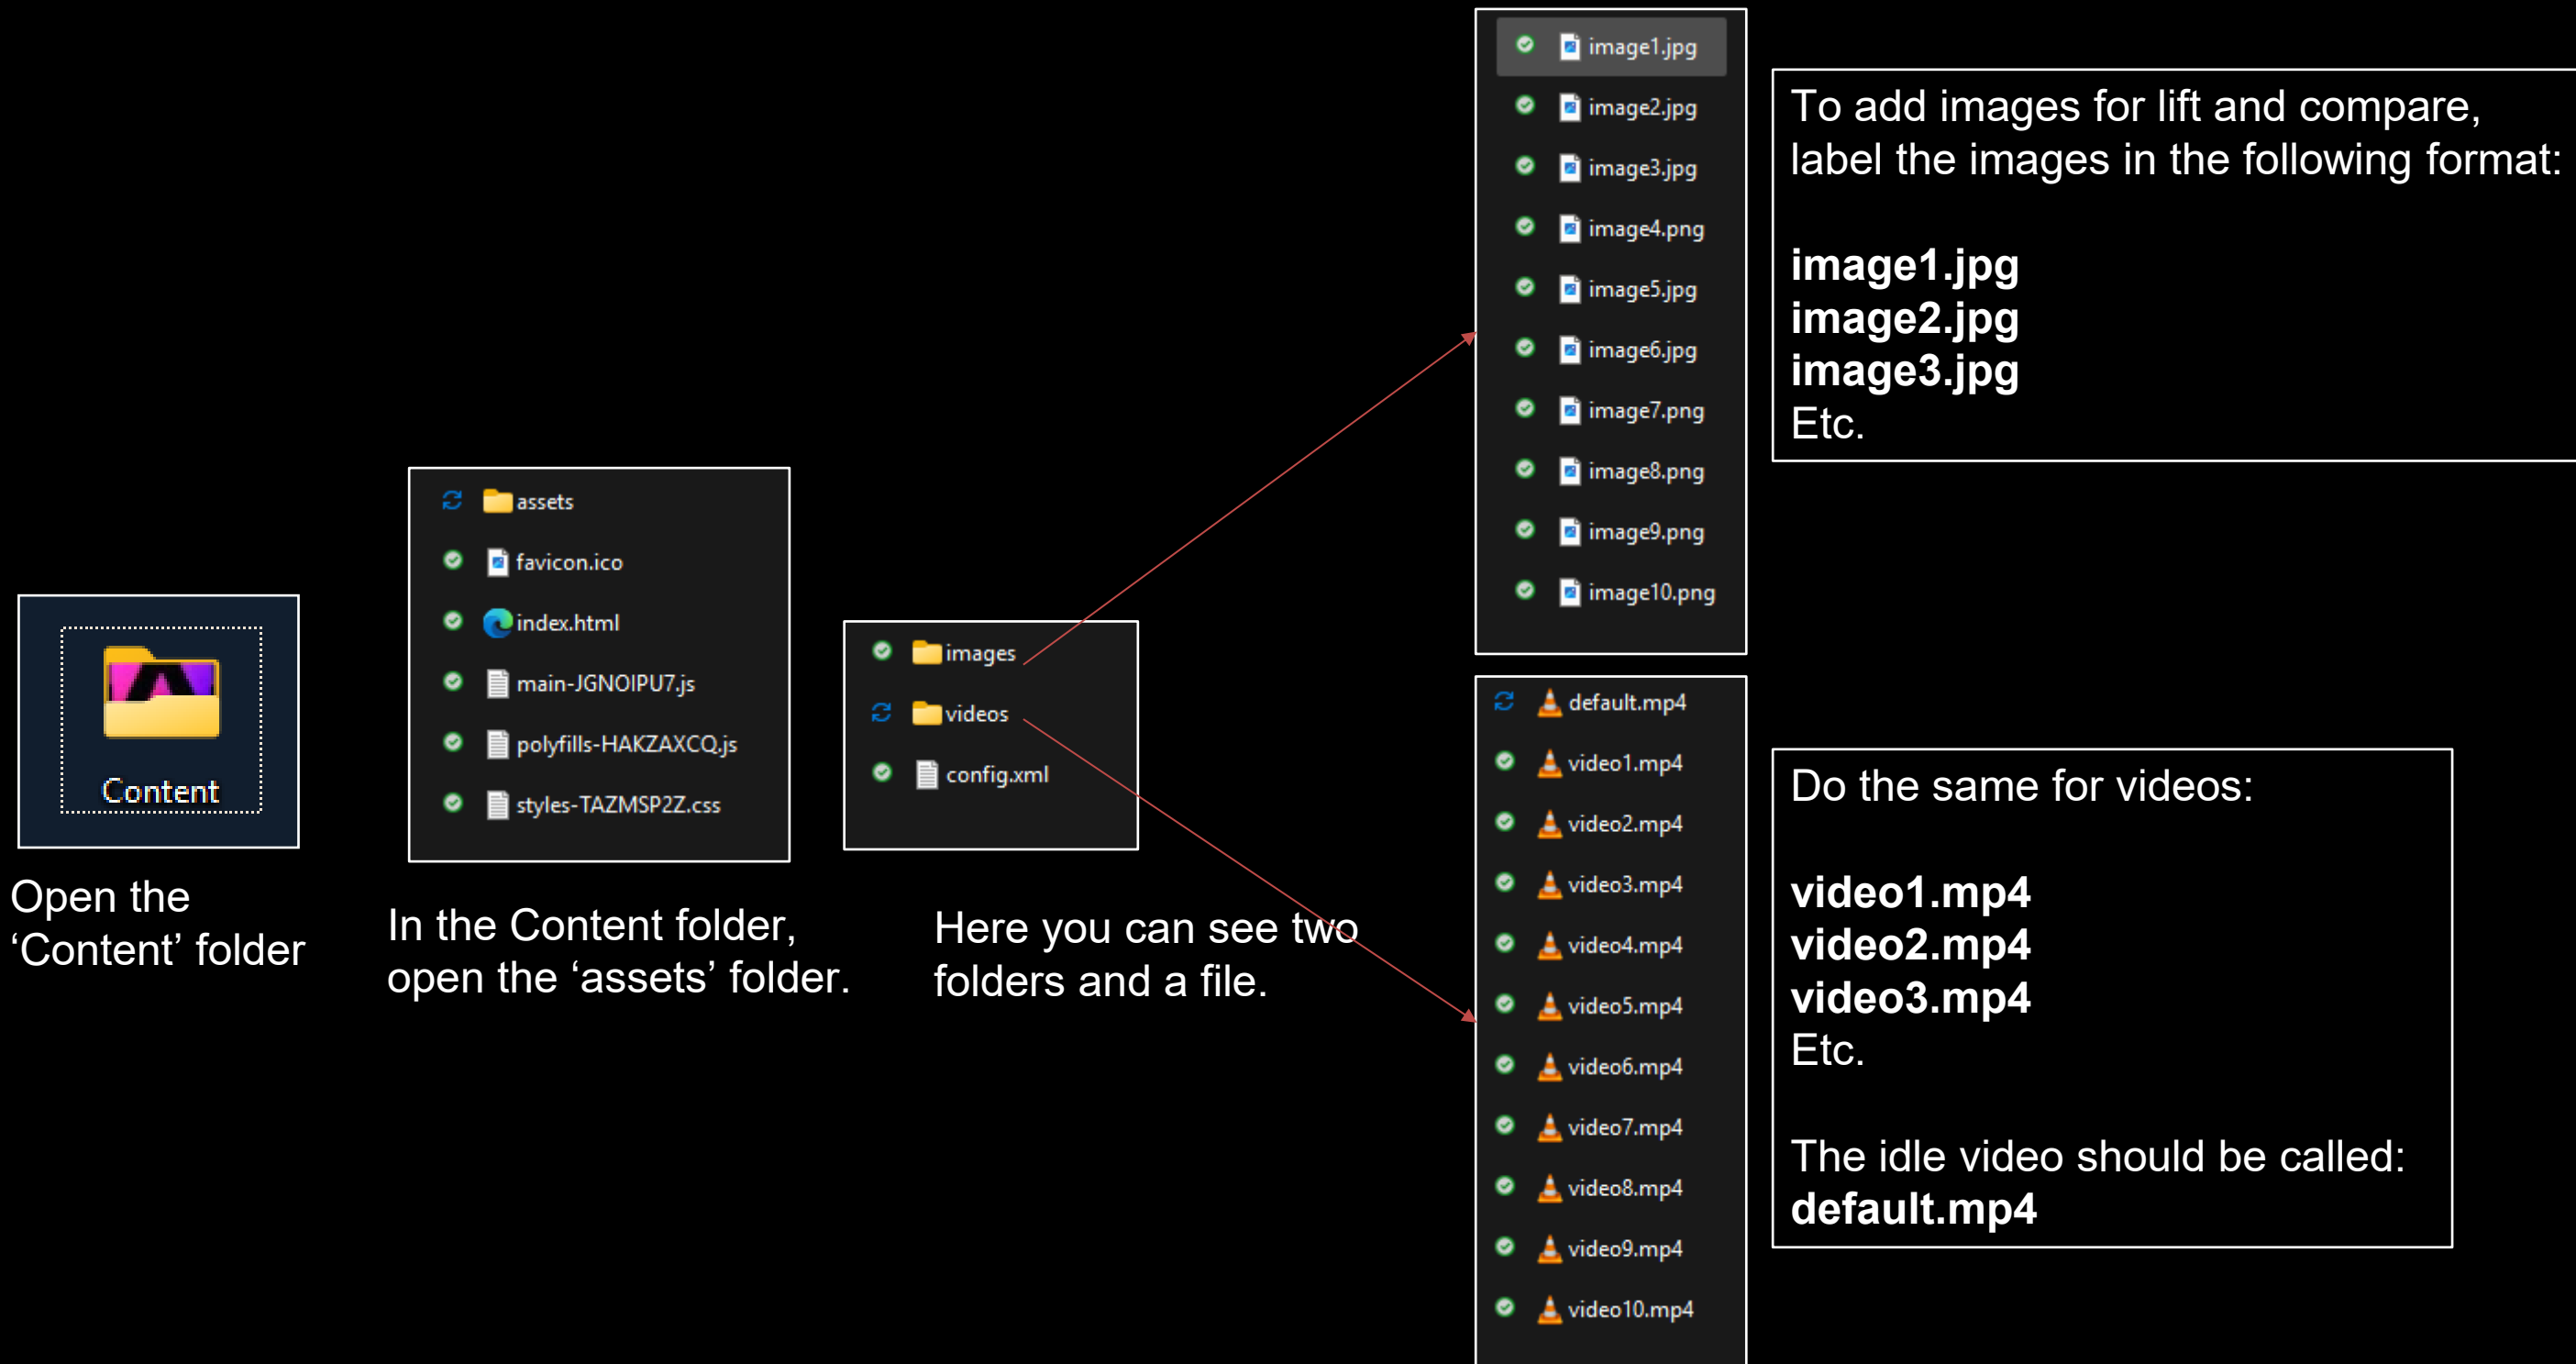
Content

Open the 'Content' folder

assets
favicon.ico
index.html
main-JGNOIPU7.js
polyfills-HAKZAXCQ.js
styles-TAZMSP2Z.css

In the Content folder, open the 'assets' folder.

images
videos
config.xml

Here you can see two folders and a file.

image1.jpg
image2.jpg
image3.jpg
image4.png
image5.jpg
image6.jpg
image7.png
image8.png
image9.png
image10.png

To add images for lift and compare, label the images in the following format:

**image1.jpg**
**image2.jpg**
**image3.jpg**
Etc.

default.mp4
video1.mp4
video2.mp4
video3.mp4
video4.mp4
video5.mp4
video6.mp4
video7.mp4
video8.mp4
video9.mp4
video10.mp4

Do the same for videos:

**video1.mp4**
**video2.mp4**
**video3.mp4**
Etc.

The idle video should be called:
**default.mp4**